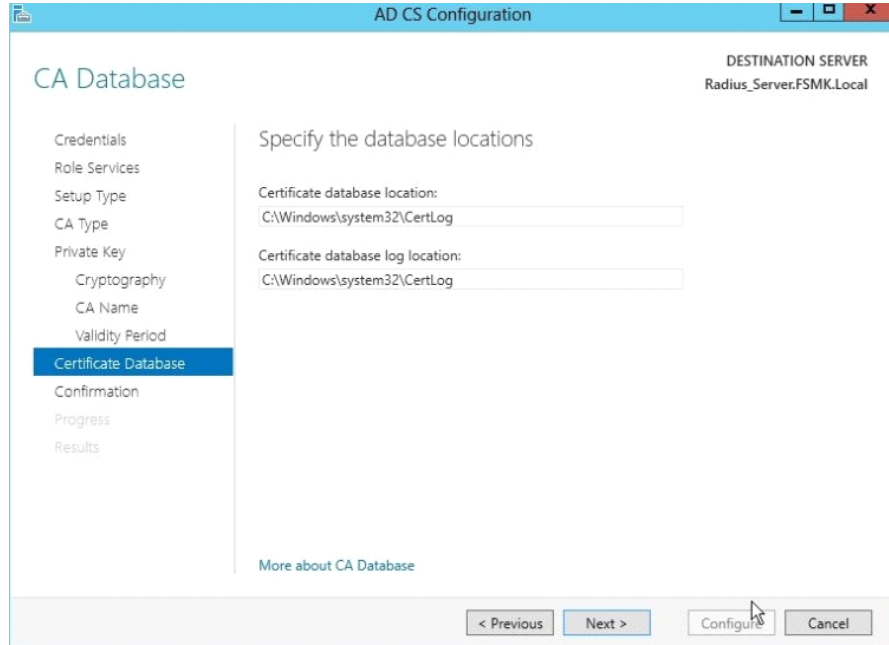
AD CS Configuration

CA Database

DESTINATION SERVER
Radius_Server.FSMK.Local

Credentials
Role Services
Setup Type
CA Type
Private Key
Cryptography
CA Name
Validity Period
Certificate Database
Confirmation
Progress
Results

Specify the database locations

Certificate database location:
C:\Windows\system32\CertLog

Certificate database log location:
C:\Windows\system32\CertLog

More about CA Database

< Previous
Next >
Configure
Cancel